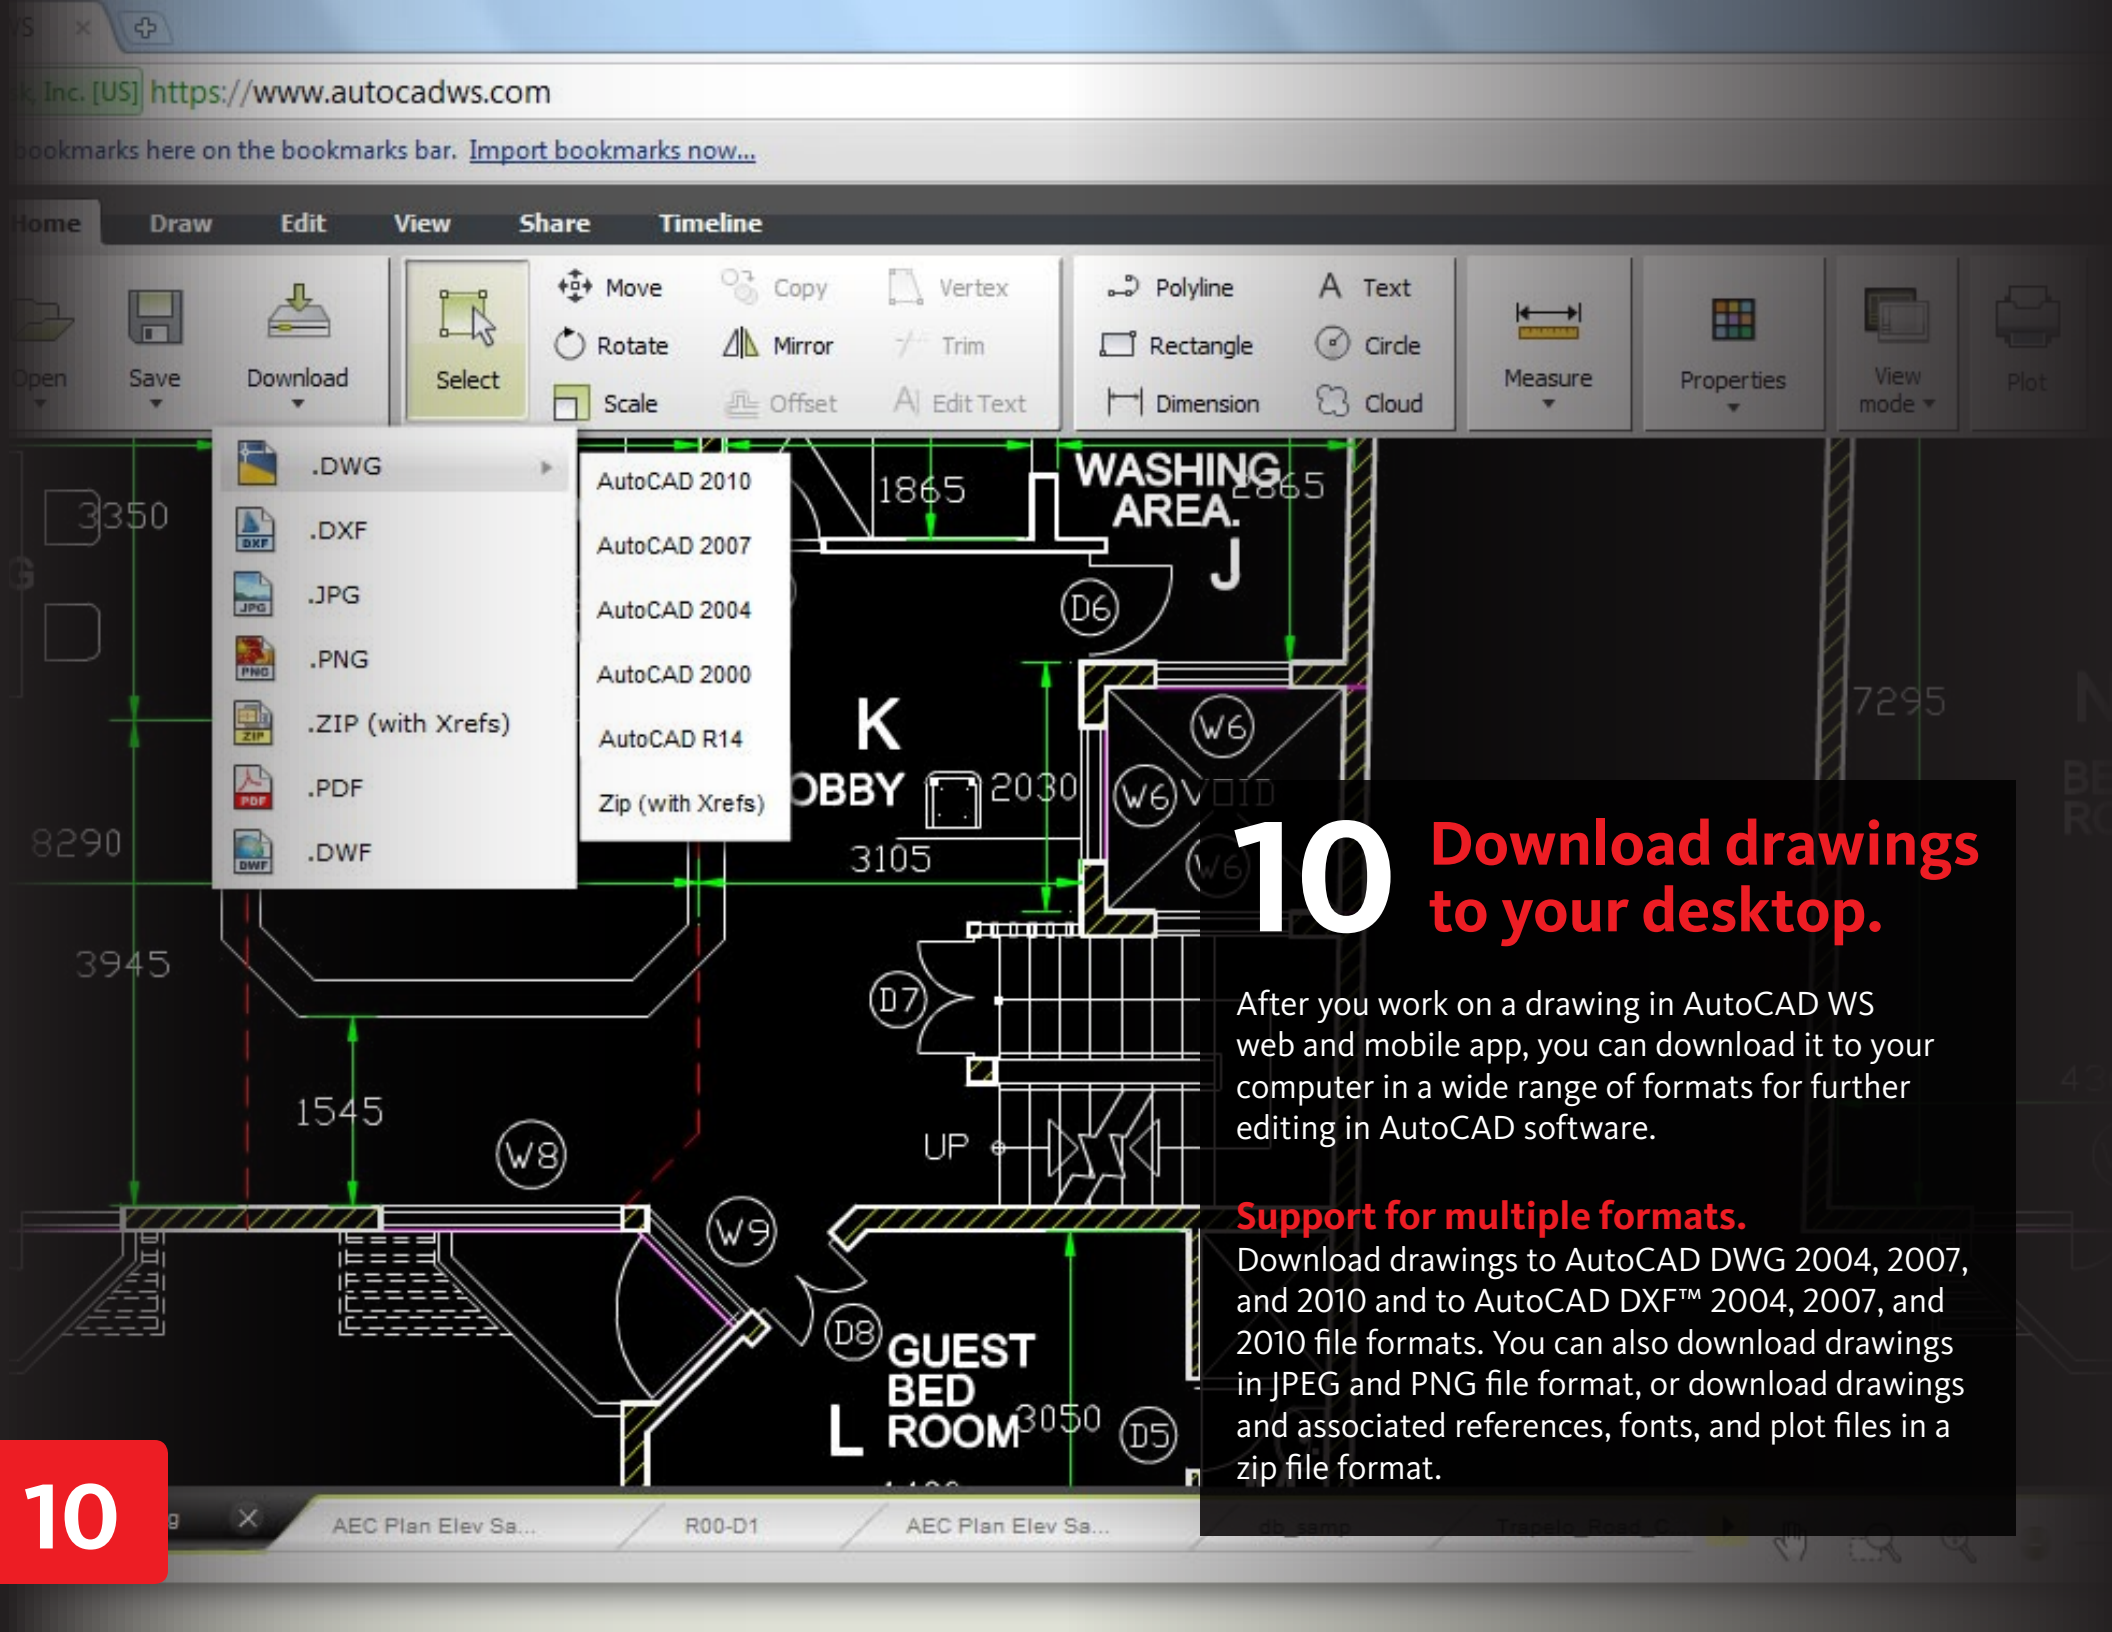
k, Inc. [US] https://www.autocadws.com

ookmarks here on the bookmarks bar. Import bookmarks now...

Home Draw Edit View Share Timeline

Open Save Download Select Move Rotate Scale Copy Mirror Offset Vertex Trim Edit Text Polyline Rectangle Dimension Text Circle Cloud Measure Properties View mode Plot

.DWG
.DXF
.JPG
.PNG
.ZIP (with Xrefs)
.PDF
.DWF

AutoCAD 2010
AutoCAD 2007
AutoCAD 2004
AutoCAD 2000
AutoCAD R14
Zip (with Xrefs)

3350 1865 WASHING AREA. 2865 J D6 K OBBY 2030 W6 W6 VOID 7295 8290 3105 3945 D7 1545 W8 UP W9 D8 GUEST BED ROOM L 3050 D5

AEC Plan Elev Sa... R00-D1 AEC Plan Elev Sa...

10 Download drawings to your desktop.

After you work on a drawing in AutoCAD WS web and mobile app, you can download it to your computer in a wide range of formats for further editing in AutoCAD software.

Support for multiple formats.
Download drawings to AutoCAD DWG 2004, 2007, and 2010 and to AutoCAD DXF™ 2004, 2007, and 2010 file formats. You can also download drawings in JPEG and PNG file format, or download drawings and associated references, fonts, and plot files in a zip file format.

10